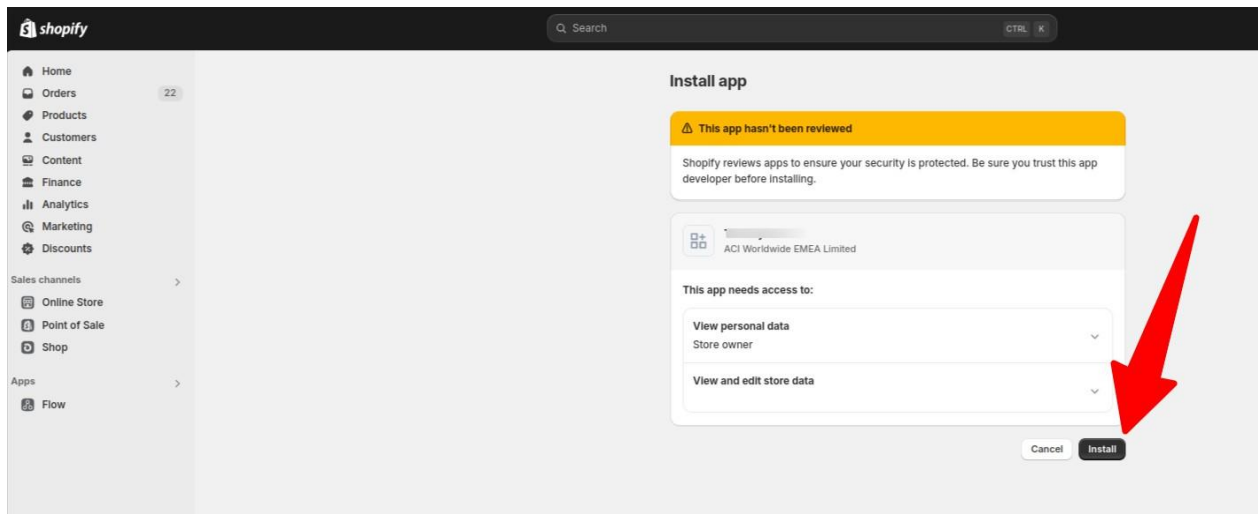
shopify

Search CTRL K

Home
Orders 22
Products
Customers
Content
Finance
Analytics
Marketing
Discounts
Sales channels
Online Store
Point of Sale
Shop
Apps
Flow

Install app

This app hasn't been reviewed

Shopify reviews apps to ensure your security is protected. Be sure you trust this app developer before installing.

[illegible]
ACI Worldwide EMEA Limited

This app needs access to:

View personal data
Store owner

View and edit store data

Cancel Install